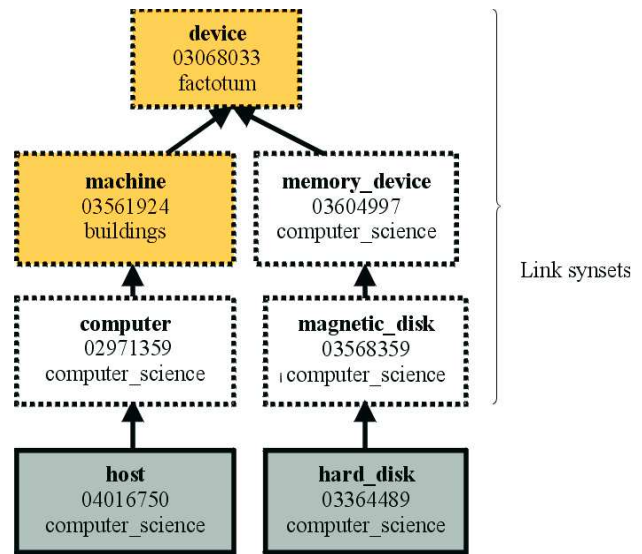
**device**
03068033
factotum

**machine**
03561924
buildings

**memory_device**
03604997
computer_science

**computer**
02971359
computer_science

**magnetic_disk**
03568359
computer_science

Link synsets

**host**
04016750
computer_science

**hard_disk**
03364489
computer_science